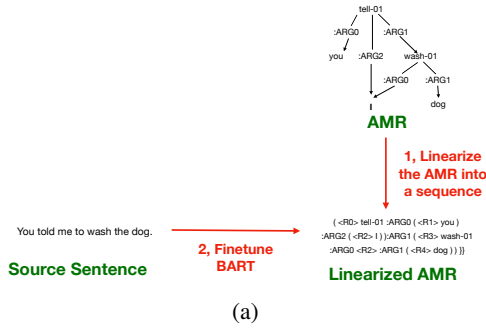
tell-01

:ARG0

:ARG1

you

:ARG2

wash-01

:ARG0

:ARG1

I

dog

AMR

1, Linearize the AMR into a sequence

You told me to wash the dog.

2, Finetune BART

( <R0> tell-01 :ARG0 ( <R1> you ) :ARG2 ( <R2> I ) ):ARG1 ( <R3> wash-01 :ARG0 <R2> :ARG1 ( <R4> dog ) ) )]

Source Sentence

Linearized AMR

(a)